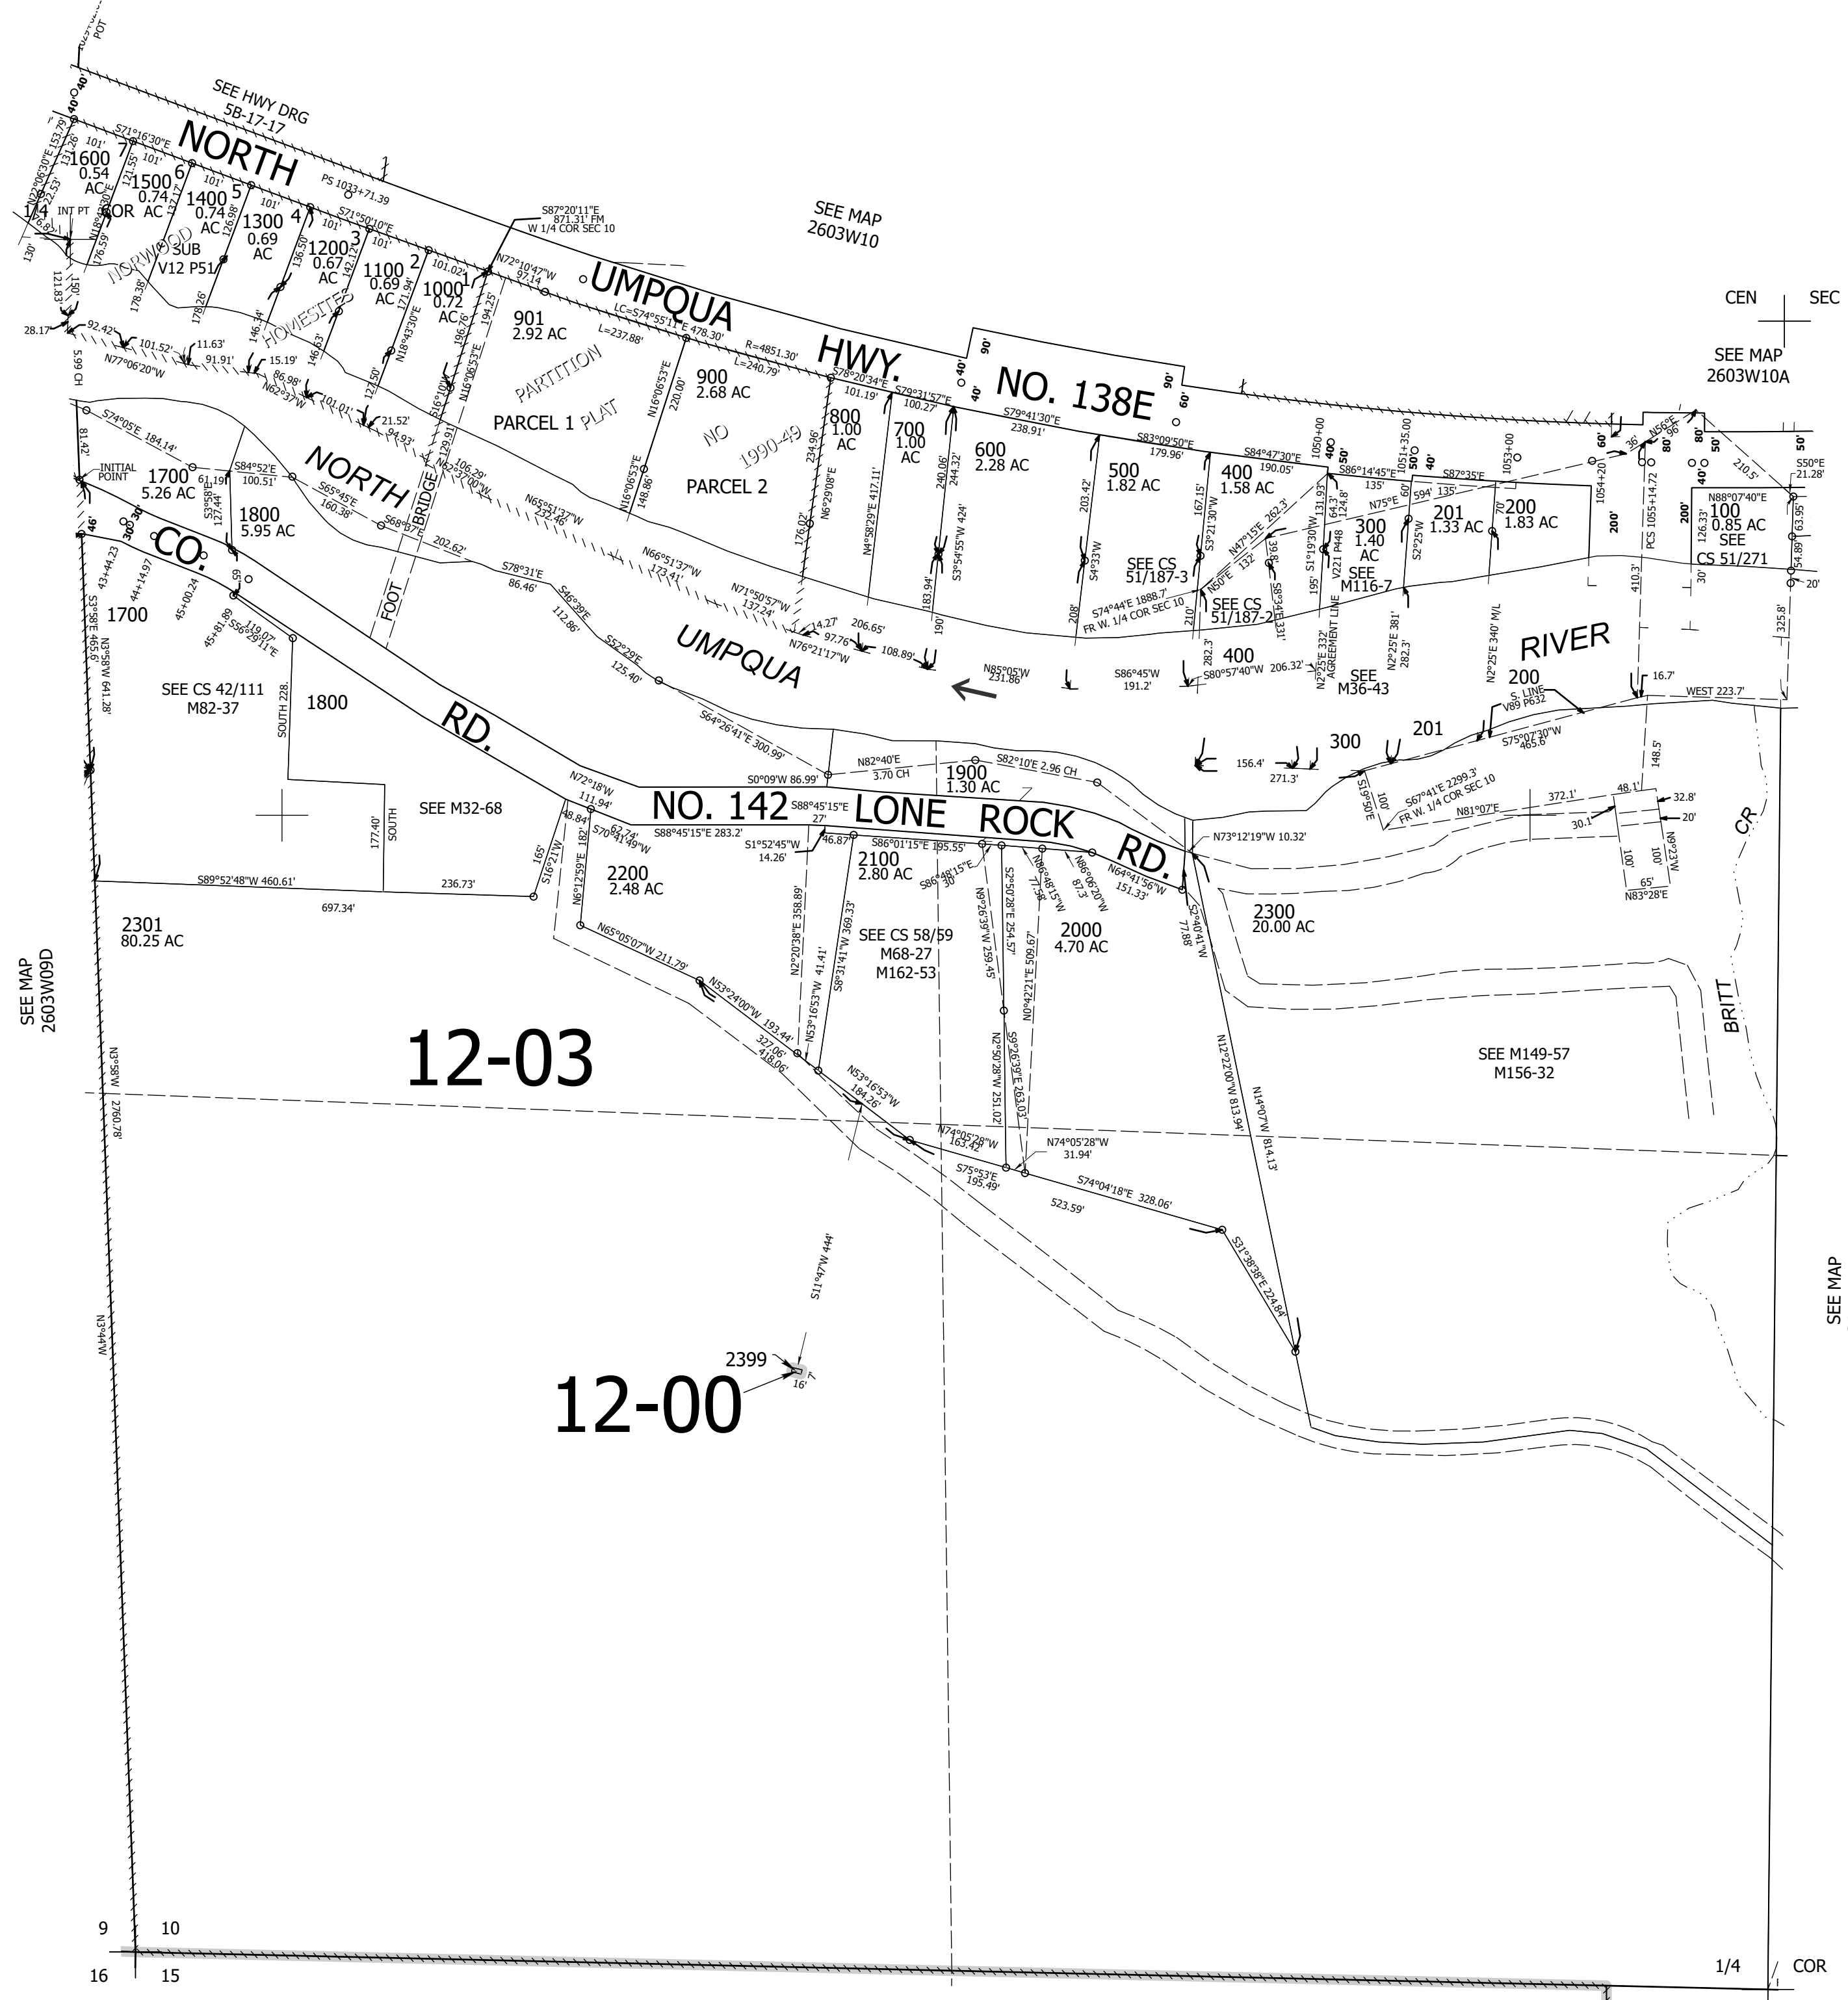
SEE HWY DRG
5B-17-17

NORTH UMPQUA HWY. NO. 138E

SEE MAP
2603W10

CEN SEC

SEE MAP
2603W10A

1600
0.54
AC

1500
0.74
AC

1400
0.74
AC

1300
0.69
AC

1200
0.67
AC

1100
0.69
AC

1000
0.72
AC

901
2.92 AC

900
2.68 AC

800
1.00
AC

700
1.00
AC

600
2.28 AC

500
1.82 AC

400
1.58 AC

300
1.40
AC

201
1.33 AC

200
1.83 AC

100
0.85 AC

NORWOOD SUB V12 P51

HOMESITES

PARTITION PLAT NO 1990-49

PARCEL 1

PARCEL 2

S87°20'11"E
871.31' FM
W 1/4 COR SEC 10

INT PT

COR

INITIAL POINT

1700
5.26 AC

1800
5.95 AC

NORTH FOOT BRIDGE

UMPQUA RIVER

CO. RD. NO. 142 LONE ROCK RD.

1700

1800

SEE CS 42/111
M82-37

SEE M32-68

1900
1.30 AC

2100
2.80 AC

2200
2.48 AC

2000
4.70 AC

2300
20.00 AC

2301
80.25 AC

SEE CS 58/59
M68-27
M162-53

SEE CS
51/187-3

SEE CS
51/187-2

SEE
M116-7

SEE
M36-43

SEE
CS 51/271

400

300

201

200

SEE M149-57
M156-32

BRITT CR

12-03

12-00

2399

SEE MAP
2603W09D

SEE MAP

9 10
16 15

1/4 COR